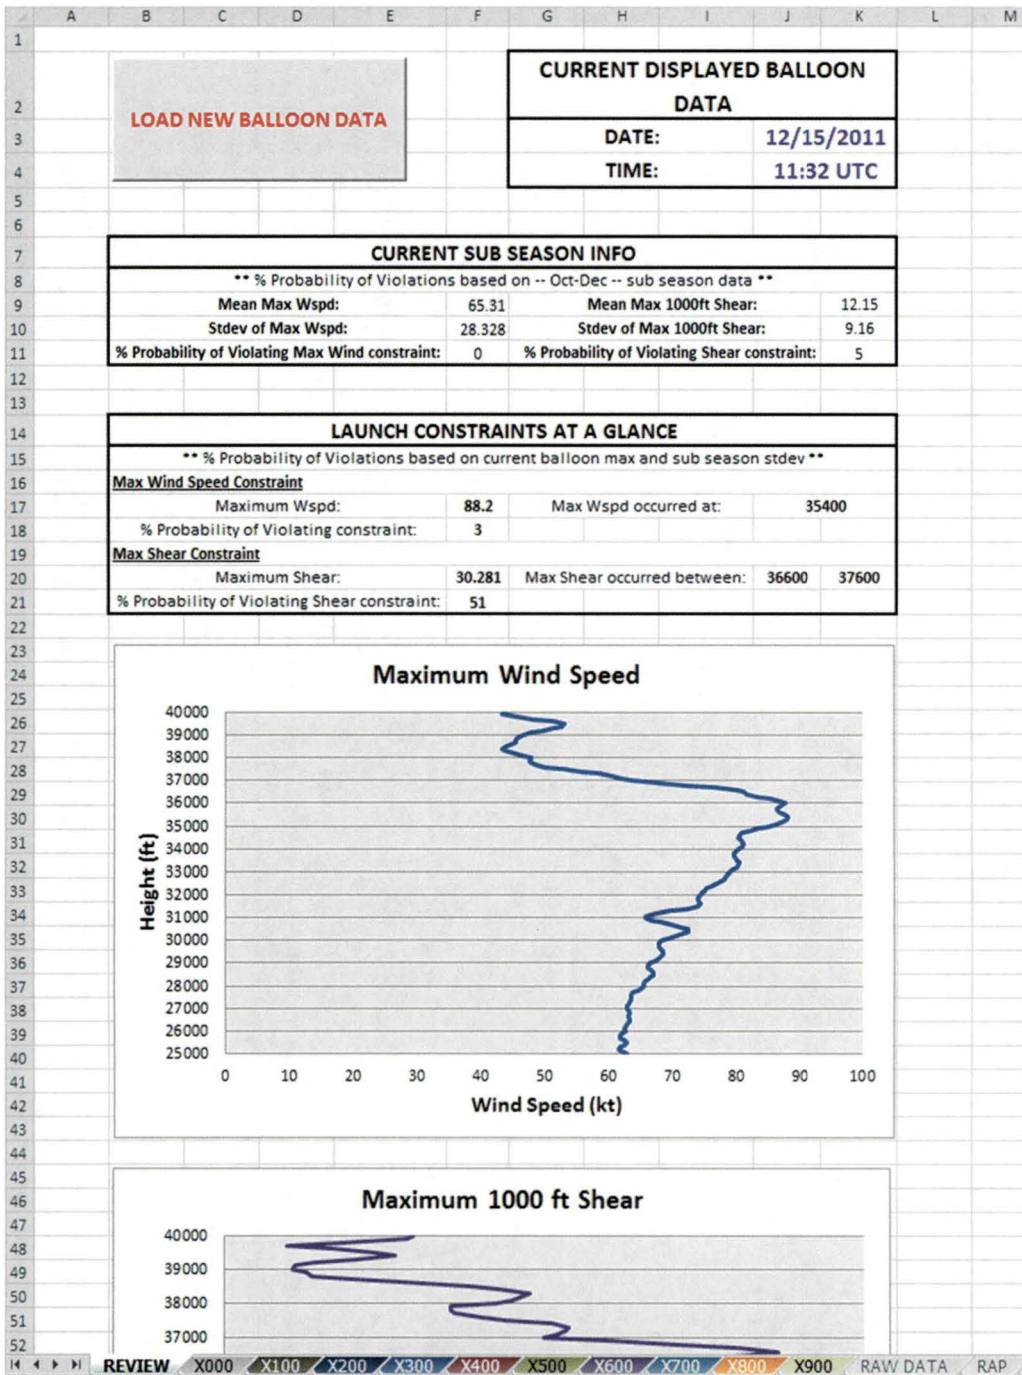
A B C D E F G H I J K L M

LOAD NEW BALLOON DATA

| CURRENT DISPLAYED BALLOON DATA | |
|---|---|
| DATE: | 12/15/2011 |
| TIME: | 11:32 UTC |

CURRENT SUB SEASON INFO

** % Probability of Violations based on -- Oct-Dec -- sub season data **

| | | | |
|---|---|---|---|
| Mean Max Wspd: | 65.31 | Mean Max 1000ft Shear: | 12.15 |
| Stdev of Max Wspd: | 28.328 | Stdev of Max 1000ft Shear: | 9.16 |
| % Probability of Violating Max Wind constraint: | 0 | % Probability of Violating Shear constraint: | 5 |

LAUNCH CONSTRAINTS AT A GLANCE

** % Probability of Violations based on current balloon max and sub season stdev **

Max Wind Speed Constraint

| | | | | |
|---|---|---|---|---|
| Maximum Wspd: | 88.2 | Max Wspd occurred at: | 35400 | |
| % Probability of Violating constraint: | 3 | | | |

Max Shear Constraint

| | | | | |
|---|---|---|---|---|
| Maximum Shear: | 30.281 | Max Shear occurred between: | 36600 | 37600 |
| % Probability of Violating Shear constraint: | 51 | | | |

Maximum Wind Speed

Height (ft)

40000 39000 38000 37000 36000 35000 34000 33000 32000 31000 30000 29000 28000 27000 26000 25000

0 10 20 30 40 50 60 70 80 90 100

Wind Speed (kt)

Maximum 1000 ft Shear

40000 39000 38000 37000

REVIEW X000 X100 X200 X300 X400 X500 X600 X700 X800 X900 RAW DATA RAP